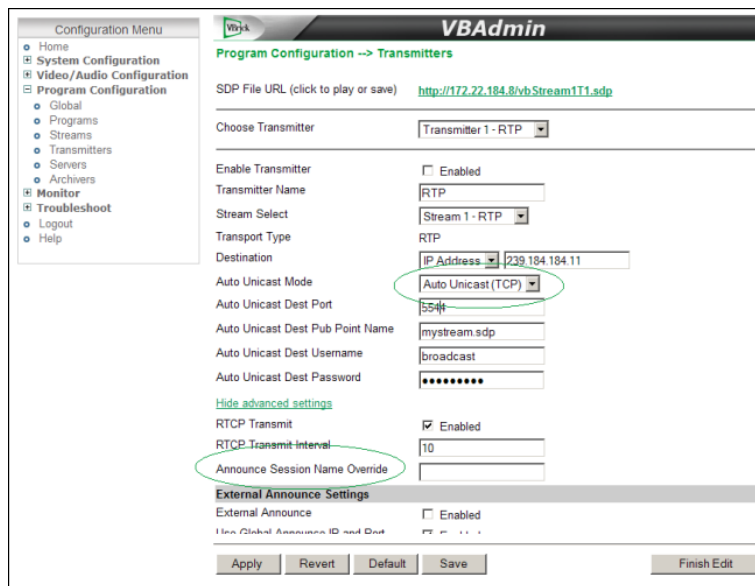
Configuration Menu
Home
System Configuration
Video/Audio Configuration
Program Configuration
Global
Programs
Streams
Transmitters
Servers
Archivers
Monitor
Troubleshoot
Logout
Help

VBrick
VBAdmin

Program Configuration --> Transmitters

SDP File URL (click to play or save) http://172.22.184.8/vbStream1T1.sdp

Choose Transmitter | Transmitter 1 - RTP

Enable Transmitter | Enabled
Transmitter Name | RTP
Stream Select | Stream 1 - RTP
Transport Type | RTP
Destination | IP Address | 239.184.184.11
Auto Unicast Mode | Auto Unicast (TCP)
Auto Unicast Dest Port | 5544
Auto Unicast Dest Pub Point Name | mystream.sdp
Auto Unicast Dest Username | broadcast
Auto Unicast Dest Password | ••••••••••
Hide advanced settings
RTCP Transmit | Enabled
RTCP Transmit Interval | 10
Announce Session Name Override |

External Announce Settings
External Announce | Enabled
Use Global Announce IP and Port | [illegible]

Apply | Revert | Default | Save | Finish Edit